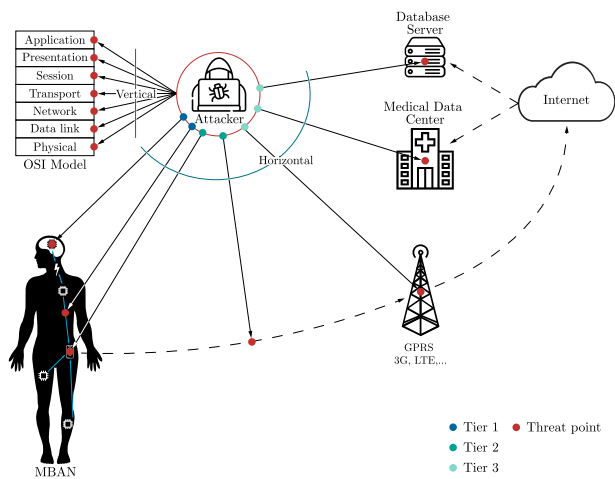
Application
Presentation
Session
Transport
Network
Data link
Physical
OSI Model

Vertical

Attacker

Horizontal

Database Server

Medical Data Center

Internet

GPRS
3G, LTE,...

MBAN

Tier 1
Tier 2
Tier 3
Threat point